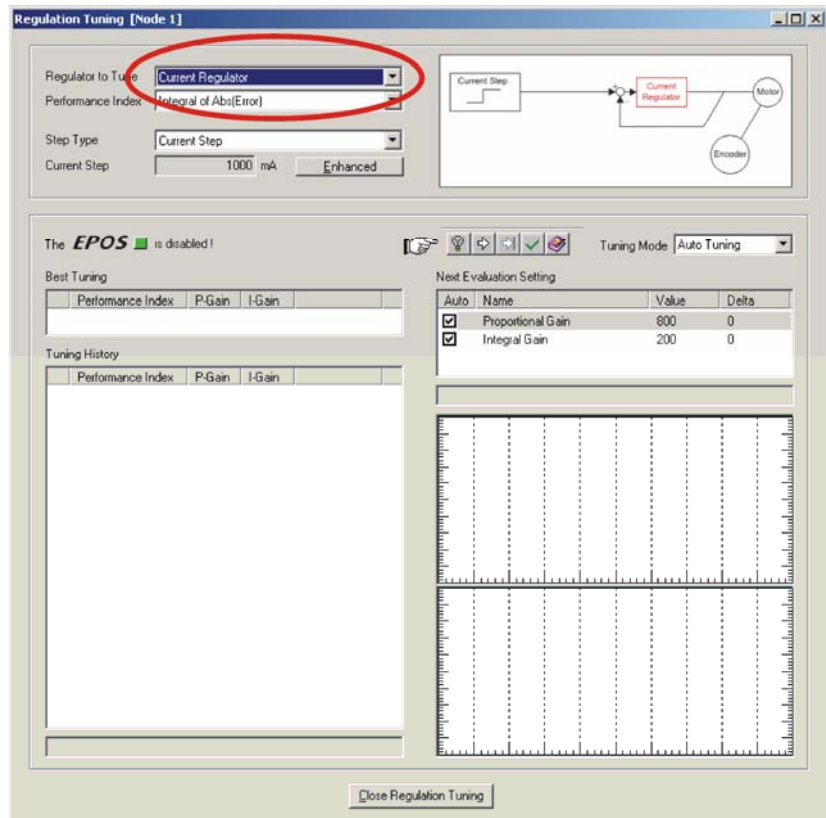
Regulation Tuning [Node 1]

Regulator to Tune Current Regulator
Performance Index Integral of Abs(Error)

Step Type Current Step
Current Step 1000 mA Enhanced

Current Step
Current Regulator
Motor
Encoder

The EPOS is disabled!

Tuning Mode Auto Tuning

Best Tuning

| | Performance Index | P-Gain | I-Gain |
|---|---|---|---|

Tuning History

| | Performance Index | P-Gain | I-Gain |
|---|---|---|---|

Next Evaluation Setting

| Auto | Name | Value | Delta |
|---|---|---|---|
| ☑ | Proportional Gain | 800 | 0 |
| ☑ | Integral Gain | 200 | 0 |

Close Regulation Tuning